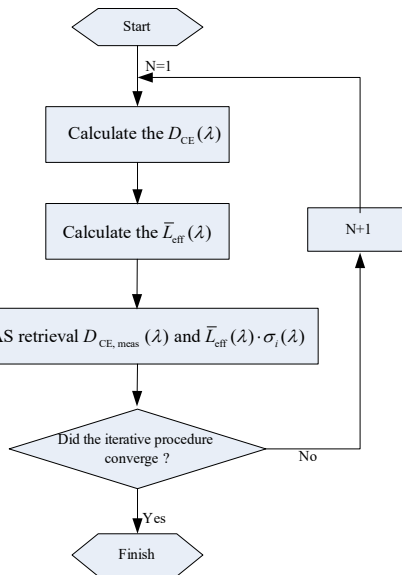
Start

N=1

Calculate the $D_{\mathrm{CE}}(\lambda)$

Calculate the $\overline{L}_{\mathrm{eff}}(\lambda)$

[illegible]S retrieval $D_{\mathrm{CE,\,meas}}(\lambda)$ and $\overline{L}_{\mathrm{eff}}(\lambda)\cdot\sigma_i(\lambda)$

Did the iterative procedure converge ?

No

N+1

Yes

Finish